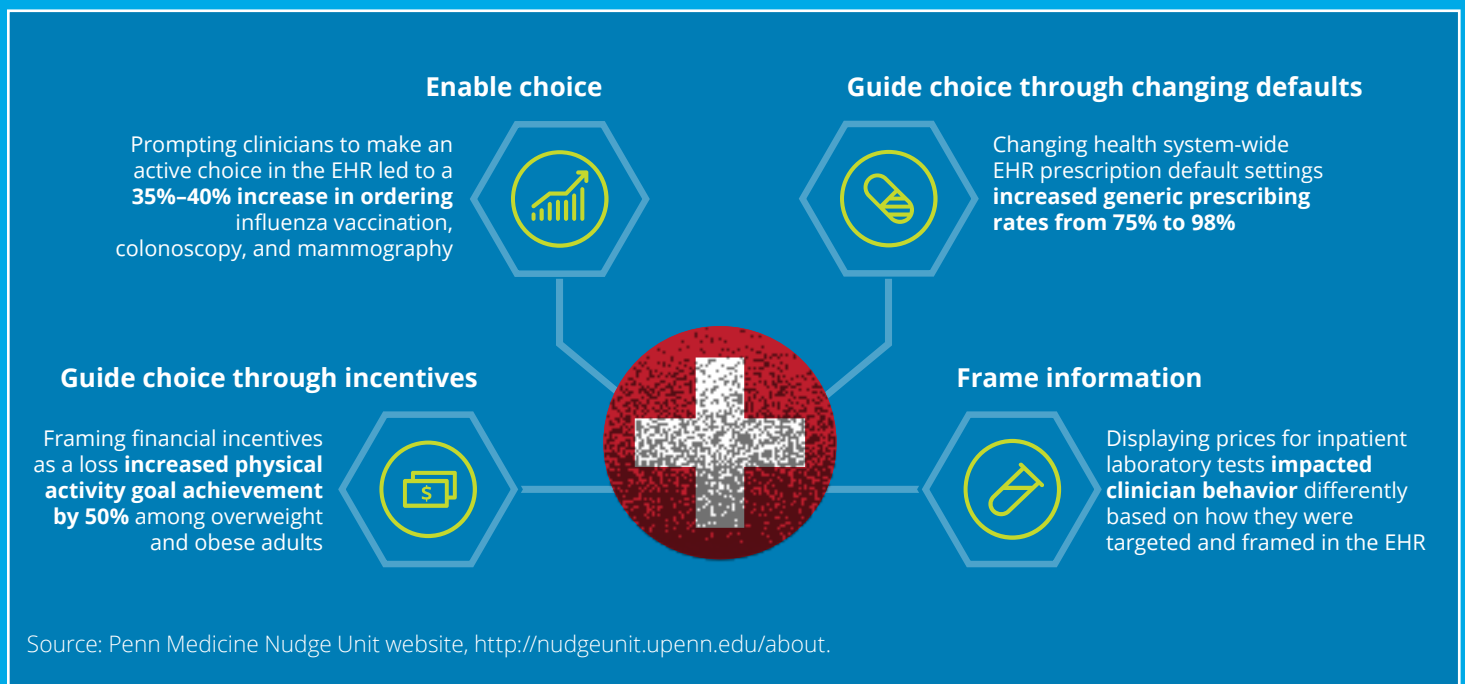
Enable choice

Prompting clinicians to make an active choice in the EHR led to a **35%–40% increase in ordering** influenza vaccination, colonoscopy, and mammography

Guide choice through changing defaults

Changing health system-wide EHR prescription default settings **increased generic prescribing rates from 75% to 98%**

Guide choice through incentives

Framing financial incentives as a loss **increased physical activity goal achievement by 50%** among overweight and obese adults

$

Frame information

Displaying prices for inpatient laboratory tests **impacted clinician behavior** differently based on how they were targeted and framed in the EHR

Source: Penn Medicine Nudge Unit website, http://nudgeunit.upenn.edu/about.